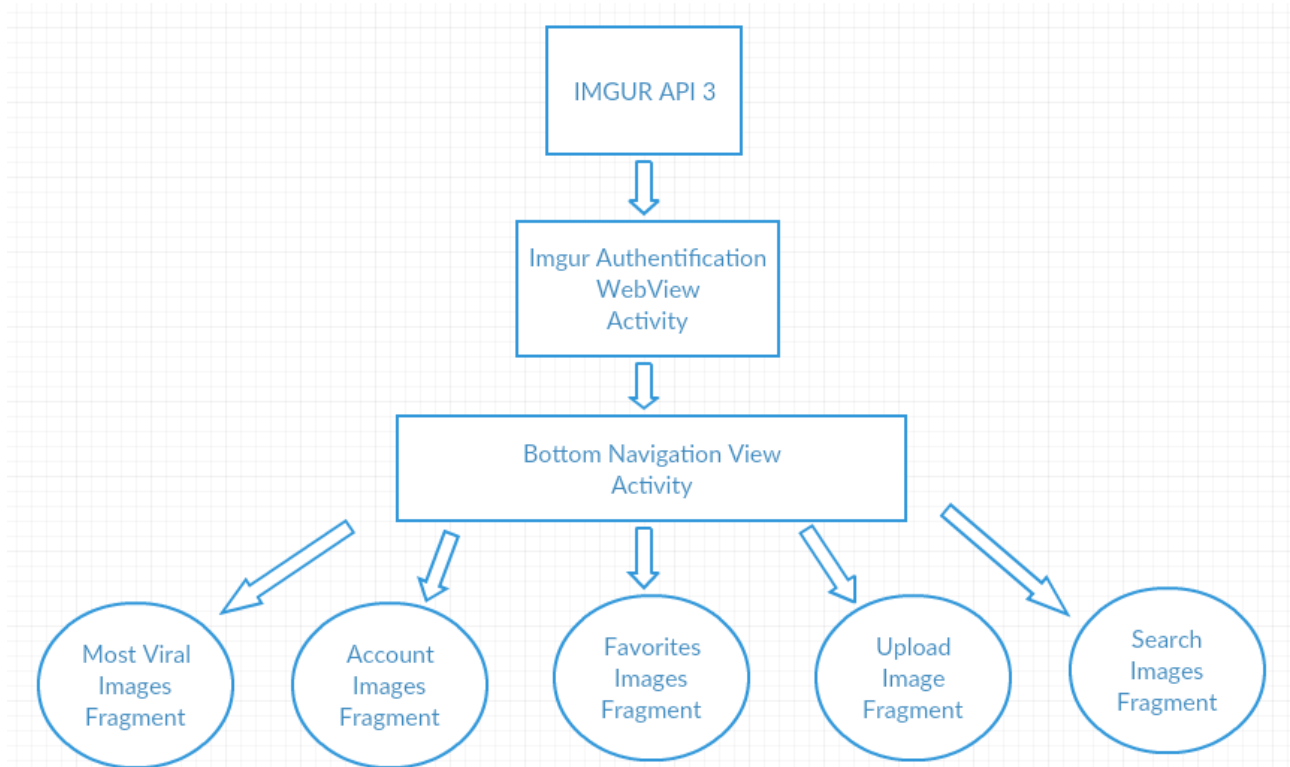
IMGUR API 3

Imgur Authentification WebView Activity

Bottom Navigation View Activity

Most Viral Images Fragment

Account Images Fragment

Favorites Images Fragment

Upload Image Fragment

Search Images Fragment